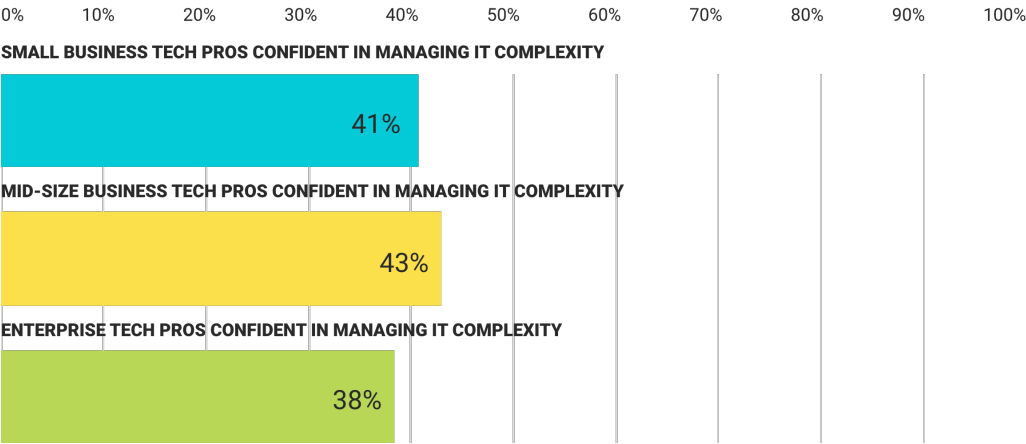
0% 10% 20% 30% 40% 50% 60% 70% 80% 90% 100%

SMALL BUSINESS TECH PROS CONFIDENT IN MANAGING IT COMPLEXITY

41%

MID-SIZE BUSINESS TECH PROS CONFIDENT IN MANAGING IT COMPLEXITY

43%

ENTERPRISE TECH PROS CONFIDENT IN MANAGING IT COMPLEXITY

38%